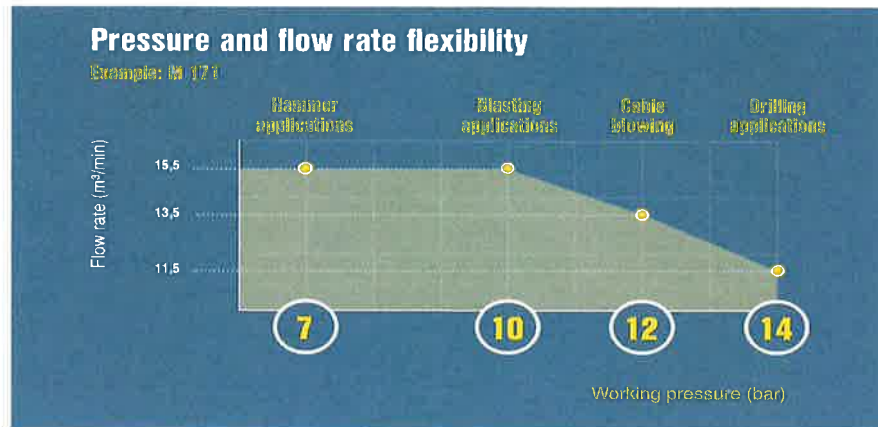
Pressure and flow rate flexibility

Example: M 171

Hammer applications

Blasting applications

Cable blowing

Drilling applications

Flow rate ($m^3$/min)

15,5

13,5

11,5

7

10

12

14

Working pressure (bar)